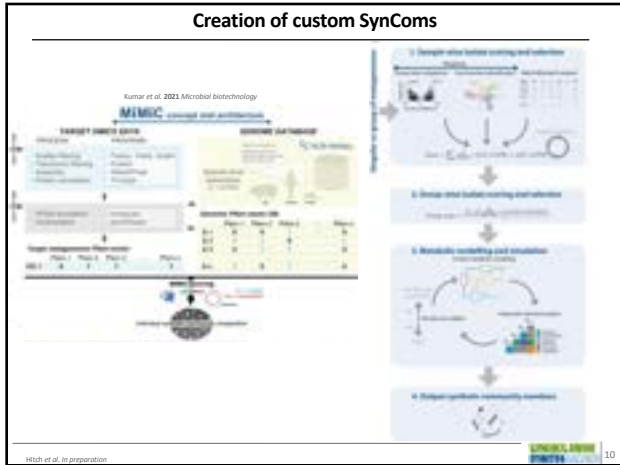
Creation of custom SynComs

Kumar et al. 2021 Microbial biotechnology

MiMiC concept and architecture

TARGET OMICS DATA

GENOME DATABASE

Target metagenome Pfam vector

Genomic Pfam vector DB

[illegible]

1. Sample-wise isolate scoring and selection

2. Group-wise isolate scoring and selection

3. Metabolic modelling and simulation

4. Output synthetic community members

Hitch et al. In preparation

10